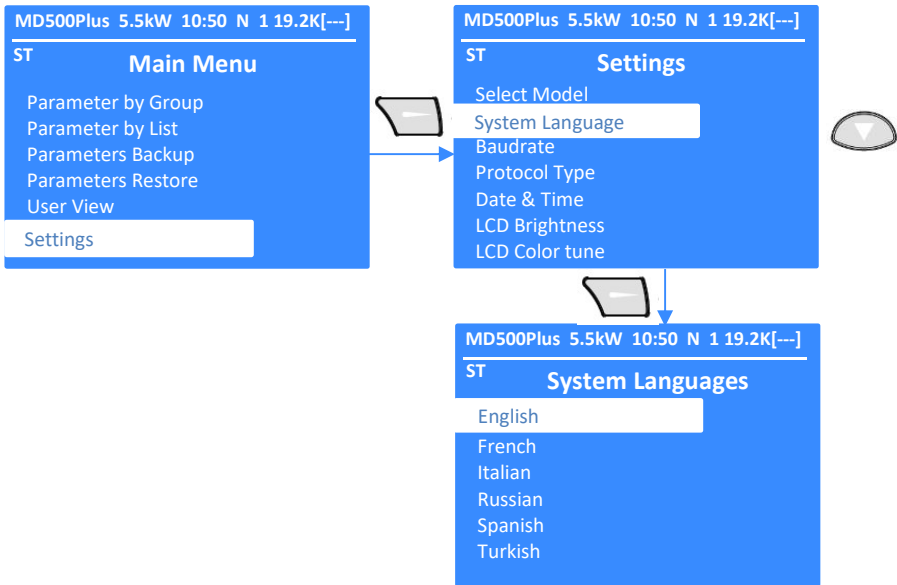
MD500Plus 5.5kW 10:50 N 1 19.2K[---]
ST
Main Menu
Parameter by Group
Parameter by List
Parameters Backup
Parameters Restore
User View
Settings

MD500Plus 5.5kW 10:50 N 1 19.2K[---]
ST
Settings
Select Model
System Language
Baudrate
Protocol Type
Date & Time
LCD Brightness
LCD Color tune

MD500Plus 5.5kW 10:50 N 1 19.2K[---]
ST
System Languages
English
French
Italian
Russian
Spanish
Turkish